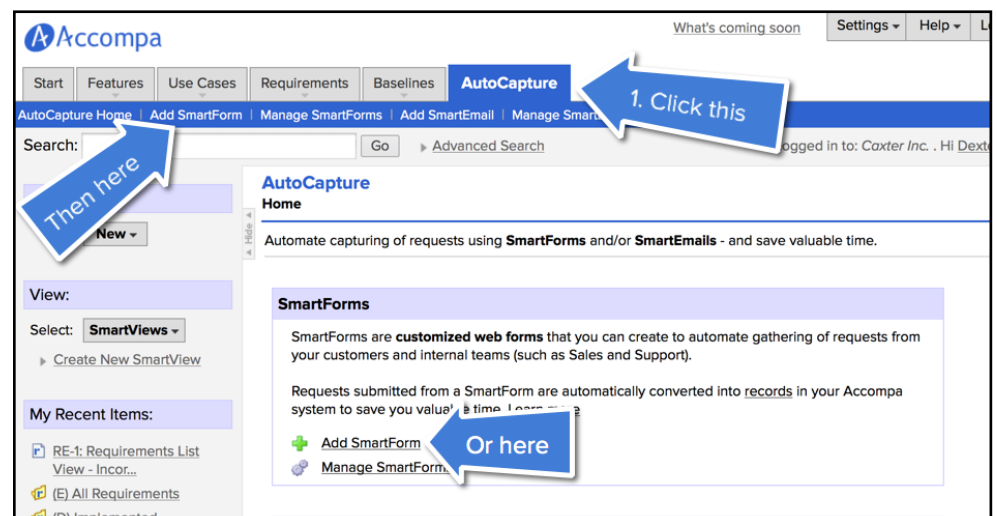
Accompa

What's coming soon

Settings ▾ Help ▾ L

Start | Features | Use Cases | Requirements | Baselines | AutoCapture

1. Click this

AutoCapture Home | Add SmartForm | Manage SmartForms | Add SmartEmail | Manage Smart

Search: Go ▸ Advanced Search

ogged in to: Caxter Inc. . Hi Dext

Then here

New ▾

AutoCapture
Home

Automate capturing of requests using SmartForms and/or SmartEmails - and save valuable time.

View:

Select: SmartViews ▾

▸ Create New SmartView

My Recent Items:

RE-1: Requirements List View - Incor...

(E) All Requirements

SmartForms

SmartForms are customized web forms that you can create to automate gathering of requests from your customers and internal teams (such as Sales and Support).

Requests submitted from a SmartForm are automatically converted into records in your Accompa system to save you valua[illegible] time. Learn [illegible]

Add SmartForm

Manage SmartForm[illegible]

Or here